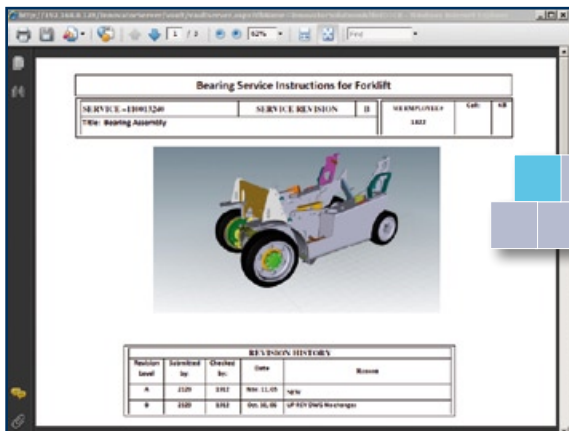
http://192.168.0.120/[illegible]

1 / 3  62%  Find

Bearing Service Instructions for Forklift

| SERVICE - 110013240 | SERVICE REVISION | B | SR EMPLOYEE # 1022 | Cat: | KB |
|---|---|---|---|---|---|
| Title: Bearing Assembly | | | | | |

REVISION HISTORY

| Revision Level | Submitted by: | Checked by: | Date | Reason |
|---|---|---|---|---|
| A | 2120 | 3312 | Nov. 11, 05 | NEW |
| B | 2120 | 3312 | Oct. 30, 06 | UP-REV DWG No change |